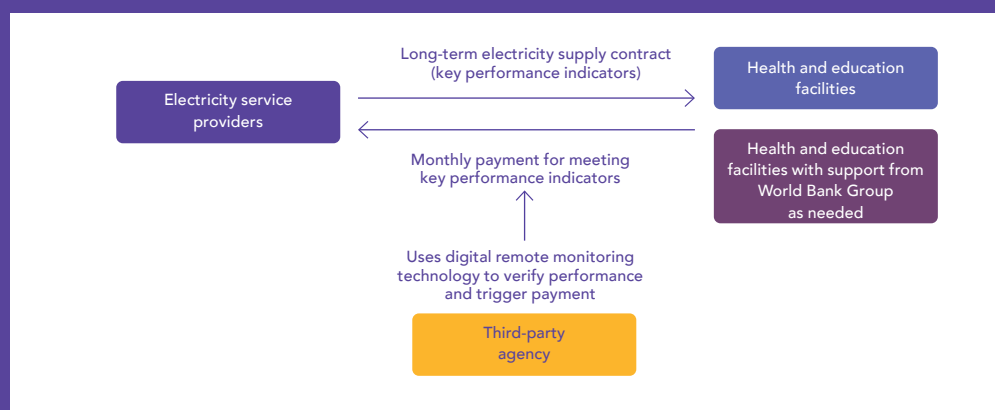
Electricity service providers

Long-term electricity supply contract (key performance indicators)

Health and education facilities

Health and education facilities with support from World Bank Group as needed

Monthly payment for meeting key performance indicators

Uses digital remote monitoring technology to verify performance and trigger payment

Third-party agency